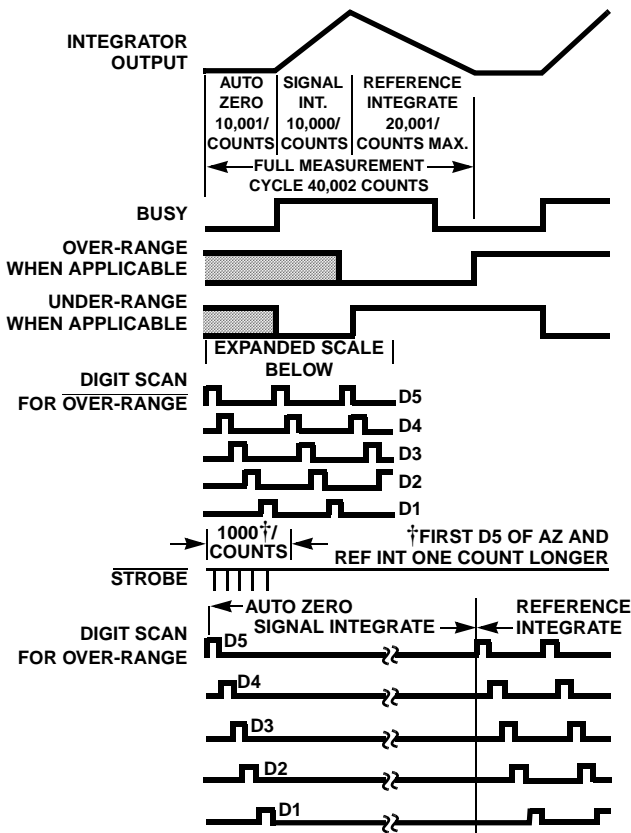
INTEGRATOR OUTPUT

AUTO ZERO 10,001/ COUNTS

SIGNAL INT. 10,000/ COUNTS

REFERENCE INTEGRATE 20,001/ COUNTS MAX.

FULL MEASUREMENT CYCLE 40,002 COUNTS

BUSY

OVER-RANGE WHEN APPLICABLE

UNDER-RANGE WHEN APPLICABLE

EXPANDED SCALE BELOW

DIGIT SCAN FOR $\overline{\text{OVER-RANGE}}$

D5

D4

D3

D2

D1

1000†/ COUNTS

†FIRST D5 OF AZ AND REF INT ONE COUNT LONGER

$\overline{\text{STROBE}}$

AUTO ZERO

SIGNAL INTEGRATE

REFERENCE INTEGRATE

DIGIT SCAN FOR OVER-RANGE

D5

D4

D3

D2

D1